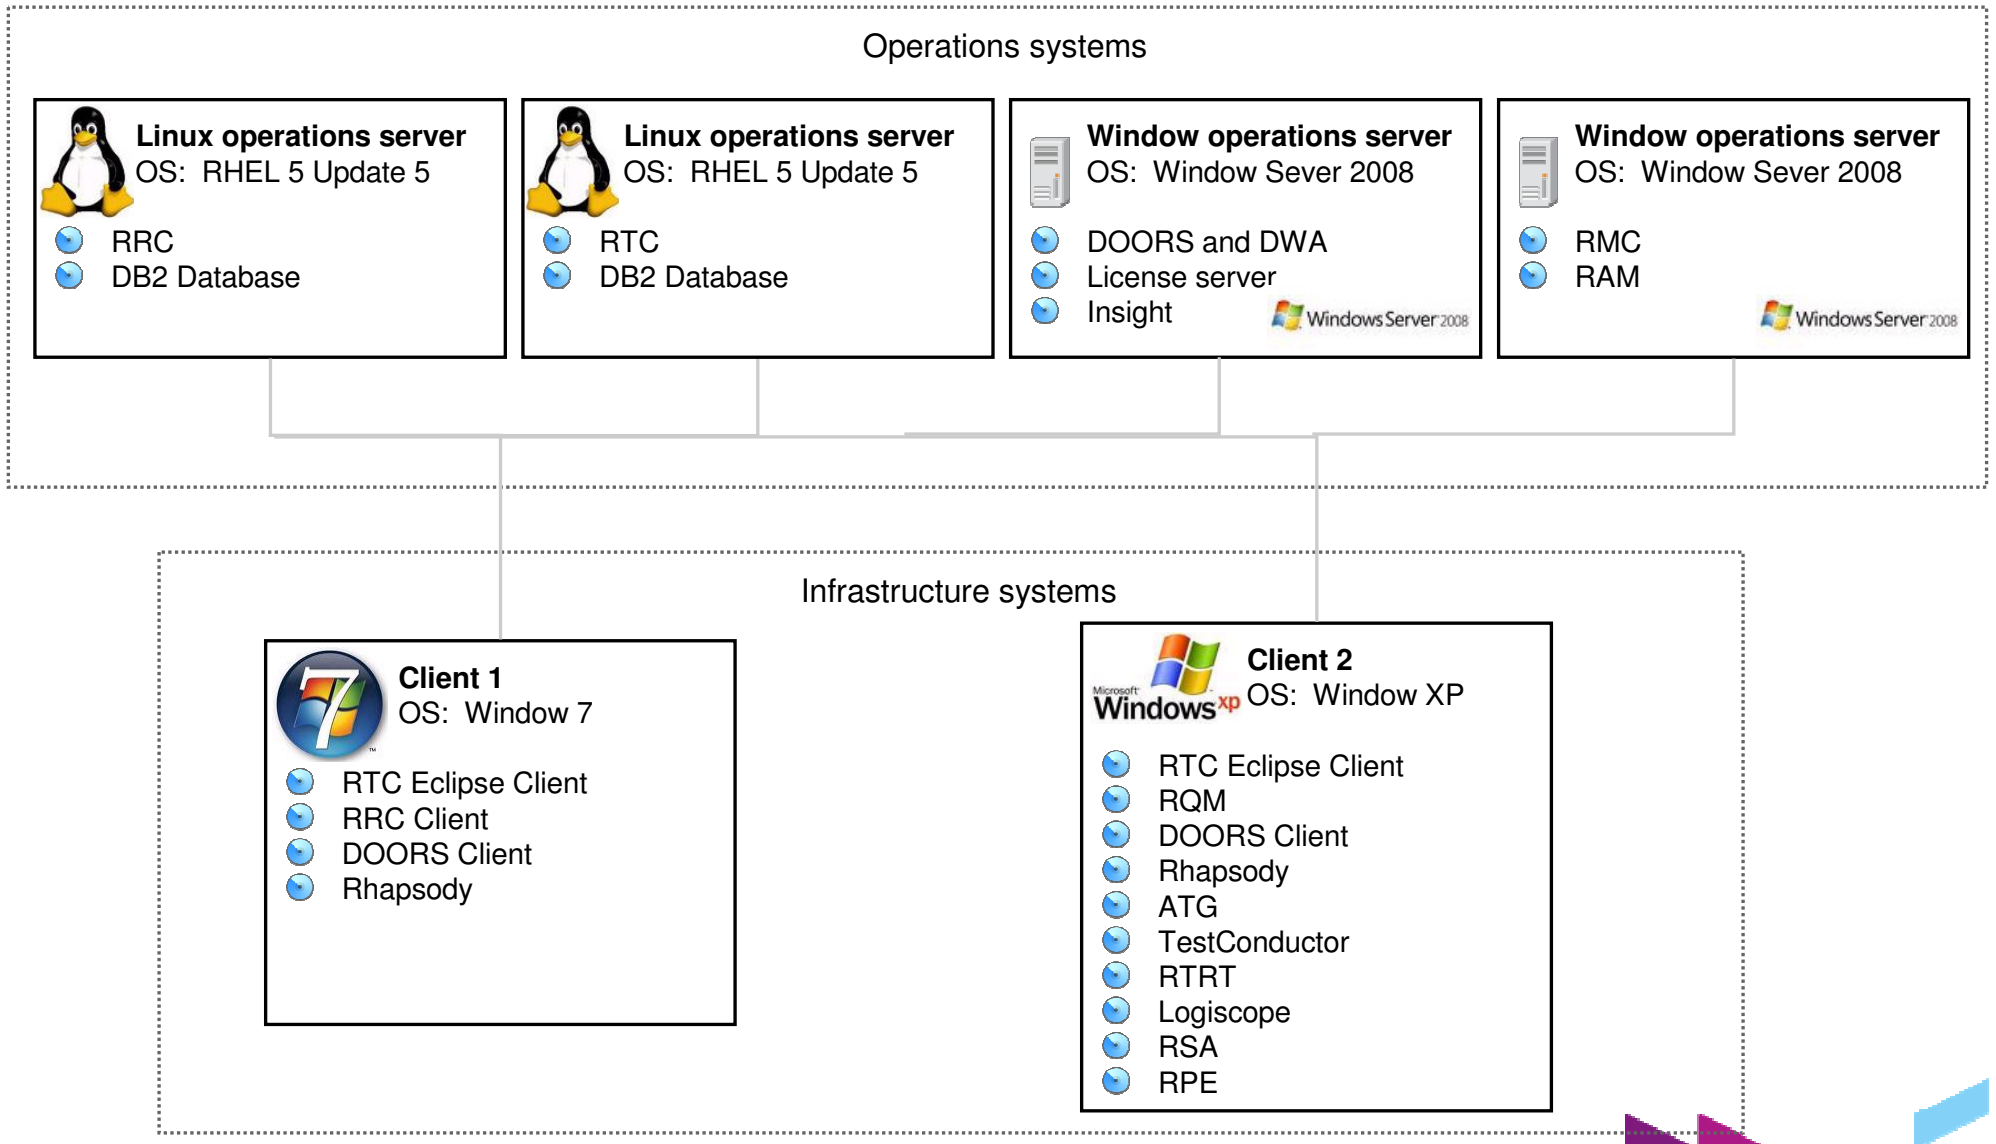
Operations systems

**Linux operations server**
OS: RHEL 5 Update 5
RRC
DB2 Database

**Linux operations server**
OS: RHEL 5 Update 5
RTC
DB2 Database

**Window operations server**
OS: Window Sever 2008
DOORS and DWA
License server
Insight
Windows Server 2008

**Window operations server**
OS: Window Sever 2008
RMC
RAM
Windows Server 2008

Infrastructure systems

**Client 1**
OS: Window 7
RTC Eclipse Client
RRC Client
DOORS Client
Rhapsody

Microsoft Windows xp
**Client 2**
OS: Window XP
RTC Eclipse Client
RQM
DOORS Client
Rhapsody
ATG
TestConductor
RTRT
Logiscope
RSA
RPE